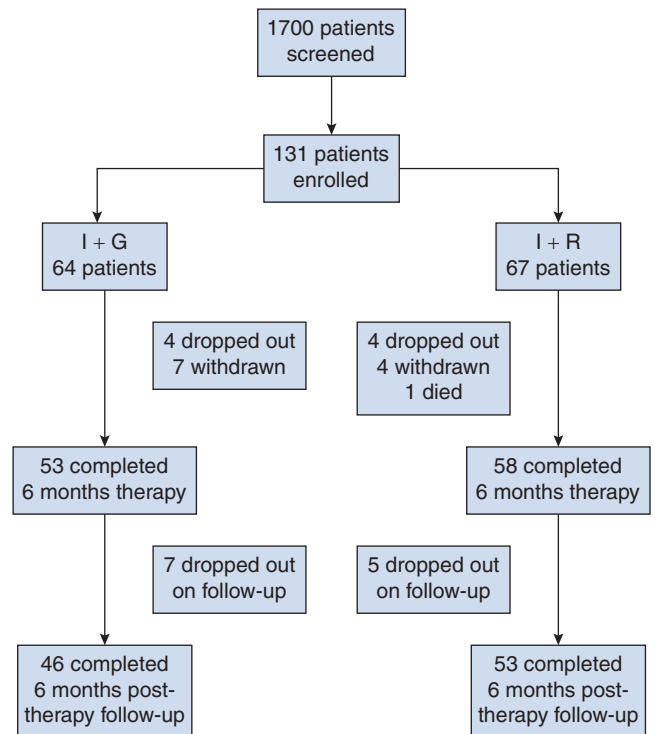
1700 patients screened

131 patients enrolled

I + G
64 patients

I + R
67 patients

4 dropped out
7 withdrawn

4 dropped out
4 withdrawn
1 died

53 completed 6 months therapy

58 completed 6 months therapy

7 dropped out on follow-up

5 dropped out on follow-up

46 completed 6 months post-therapy follow-up

53 completed 6 months post-therapy follow-up